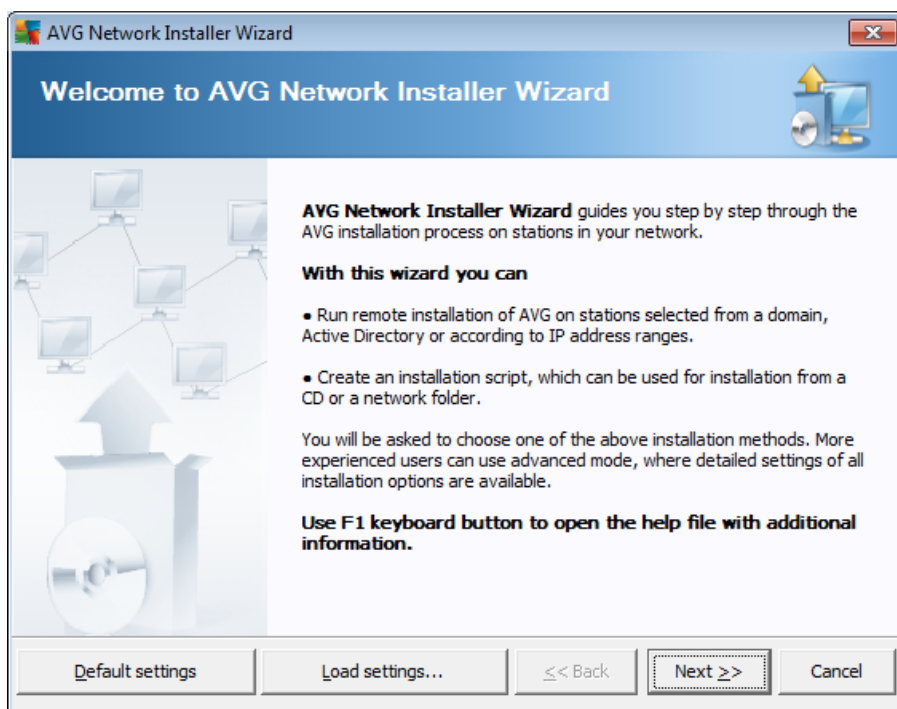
AVG Network Installer Wizard

Welcome to AVG Network Installer Wizard

AVG Network Installer Wizard guides you step by step through the AVG installation process on stations in your network.

With this wizard you can

• Run remote installation of AVG on stations selected from a domain, Active Directory or according to IP address ranges.

• Create an installation script, which can be used for installation from a CD or a network folder.

You will be asked to choose one of the above installation methods. More experienced users can use advanced mode, where detailed settings of all installation options are available.

Use F1 keyboard button to open the help file with additional information.

Default settings
Load settings...
<< Back
Next >>
Cancel